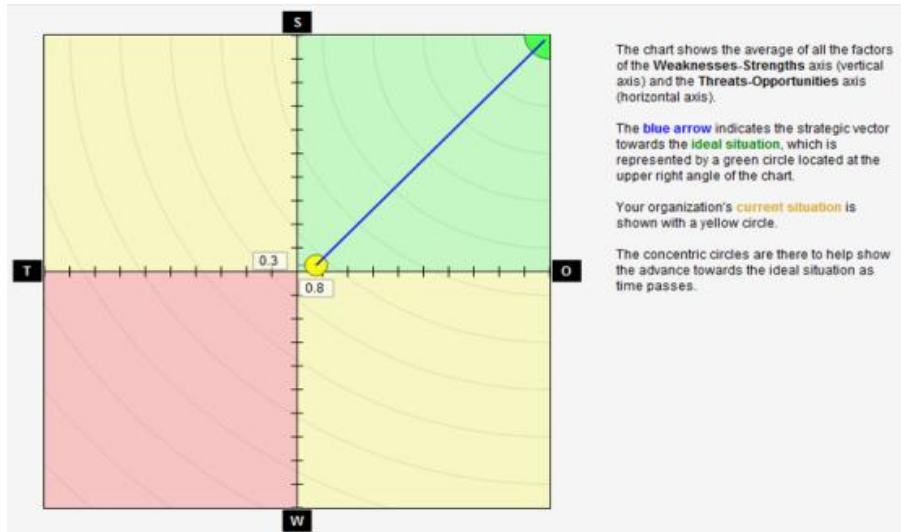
S

T

0.3

0.8

O

W

The chart shows the average of all the factors of the **Weaknesses-Strengths** axis (vertical axis) and the **Threats-Opportunities** axis (horizontal axis).

The **blue arrow** indicates the strategic vector towards the **ideal situation**, which is represented by a green circle located at the upper right angle of the chart.

Your organization's **current situation** is shown with a yellow circle.

The concentric circles are there to help show the advance towards the ideal situation as time passes.